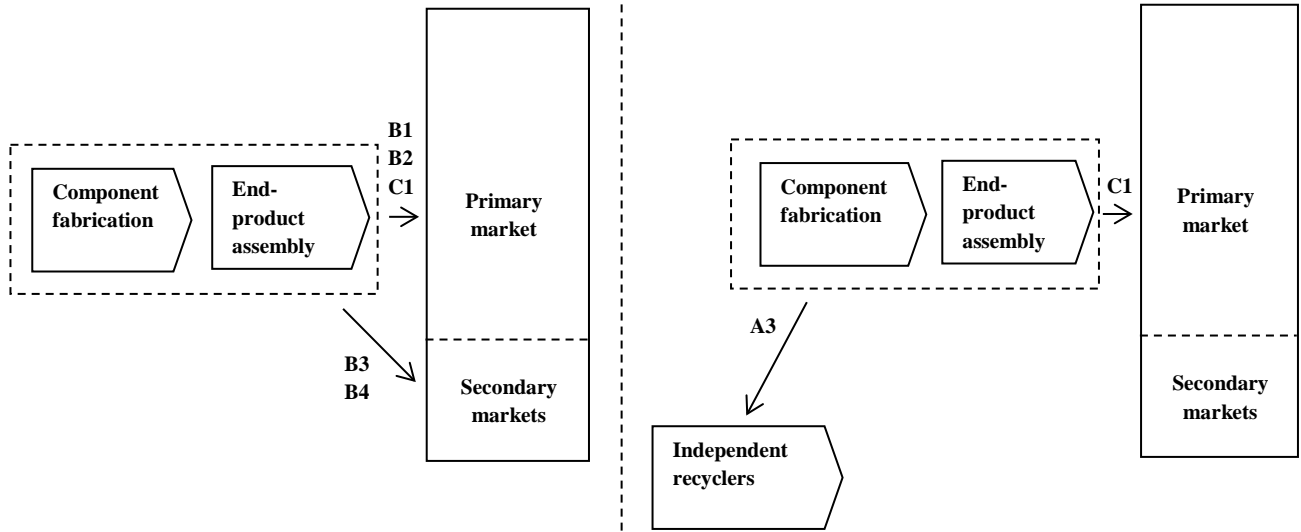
Component fabrication

End-product assembly

B1
B2
C1

Primary market

B3
B4

Secondary markets

Component fabrication

End-product assembly

C1

Primary market

Secondary markets

A3

Independent recyclers